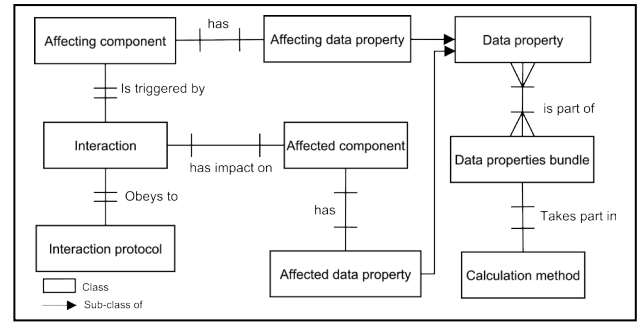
Affecting component
has
Affecting data property
Data property
Is triggered by
is part of
Interaction
Affected component
has impact on
Data properties bundle
Obeys to
has
Takes part in
Interaction protocol
Affected data property
Calculation method
Class
Sub-class of